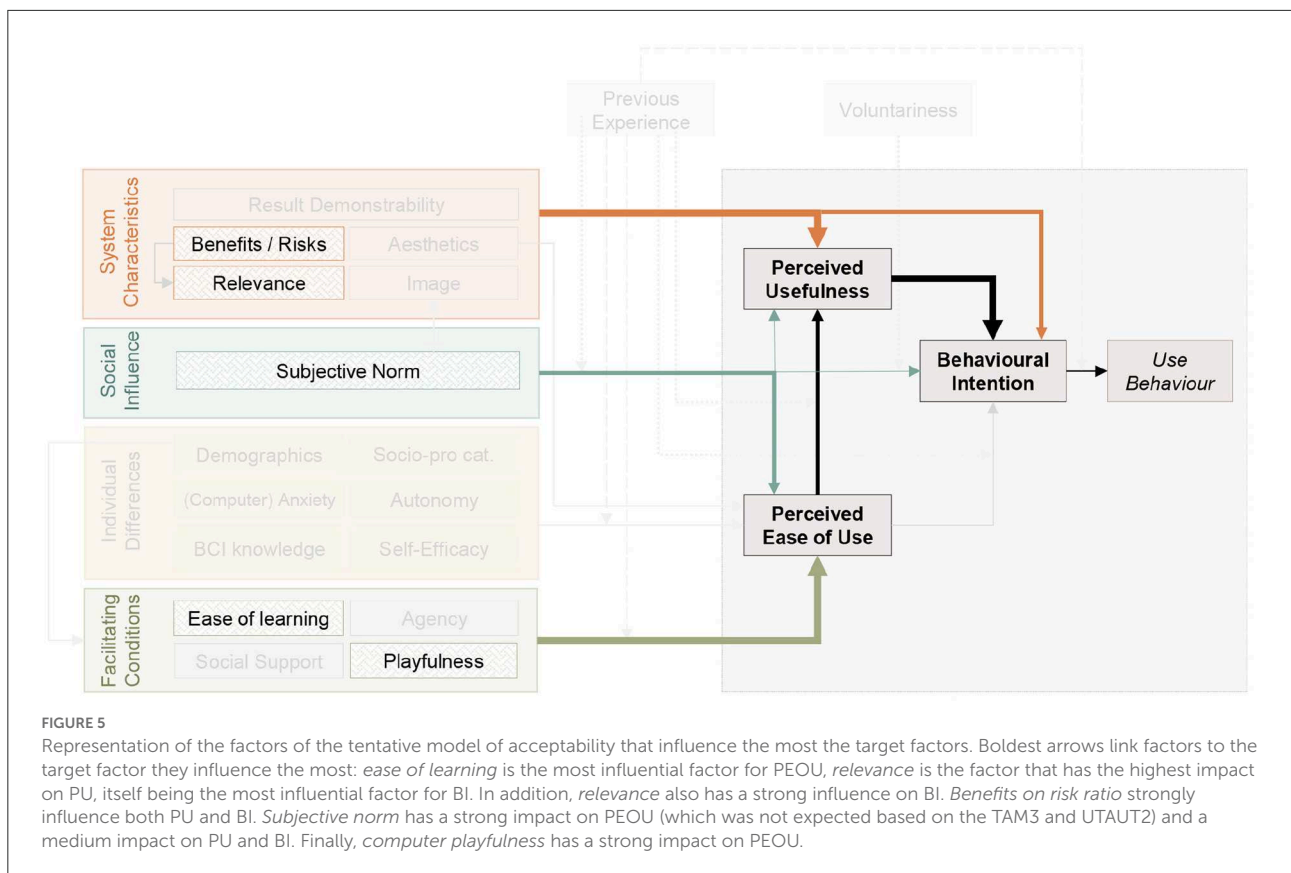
Previous Experience

Voluntariness

System Characteristics

Result Demonstrability

Benefits / Risks

Aesthetics

Relevance

Image

Social Influence

Subjective Norm

Individual Differences

Demographics

Socio-pro cat.

(Computer) Anxiety

Autonomy

BCI knowledge

Self-Efficacy

Facilitating Conditions

Ease of learning

Agency

Social Support

Playfulness

Perceived Usefulness

Behavioural Intention

Use Behaviour

Perceived Ease of Use

FIGURE 5

Representation of the factors of the tentative model of acceptability that influence the most the target factors. Boldest arrows link factors to the target factor they influence the most: *ease of learning* is the most influential factor for PEOU, *relevance* is the factor that has the highest impact on PU, itself being the most influential factor for BI. In addition, *relevance* also has a strong influence on BI. *Benefits on risk ratio* strongly influence both PU and BI. *Subjective norm* has a strong impact on PEOU (which was not expected based on the TAM3 and UTAUT2) and a medium impact on PU and BI. Finally, *computer playfulness* has a strong impact on PEOU.